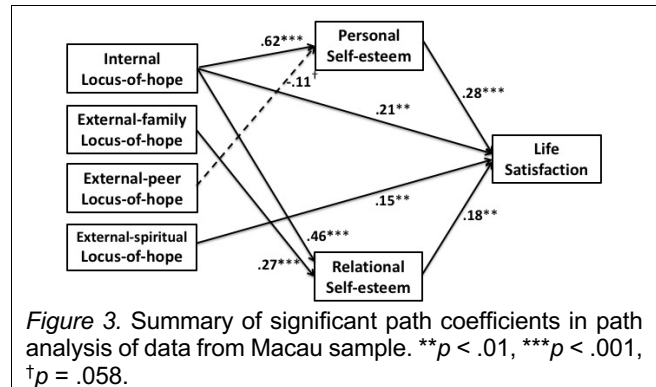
Internal Locus-of-hope

External-family Locus-of-hope

External-peer Locus-of-hope

External-spiritual Locus-of-hope

Personal Self-esteem

Relational Self-esteem

Life Satisfaction

.62***

.11†

.21**

.28***

.15**

.46***

.27***

.18**

*Figure 3.* Summary of significant path coefficients in path analysis of data from Macau sample. \*\**p* < .01, \*\*\**p* < .001, †*p* = .058.